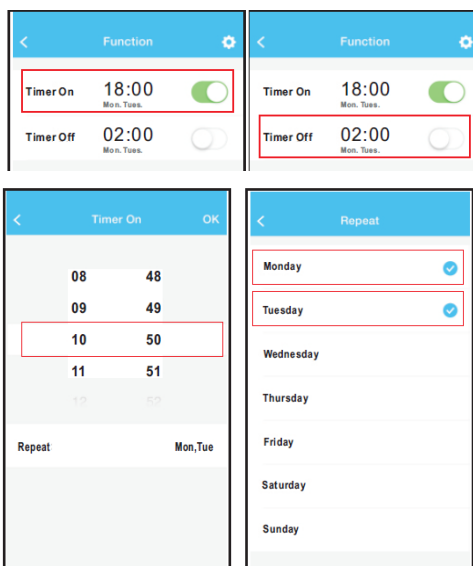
Function

Timer On 18:00
Mon. Tues.

Timer Off 02:00
Mon. Tues.

Function

Timer On 18:00
Mon. Tues.

Timer Off 02:00
Mon. Tues.

Timer On OK

08 48
09 49
10 50
11 51
12 52

Repeat Mon,Tue

Repeat

Monday
Tuesday
Wednesday
Thursday
Friday
Saturday
Sunday